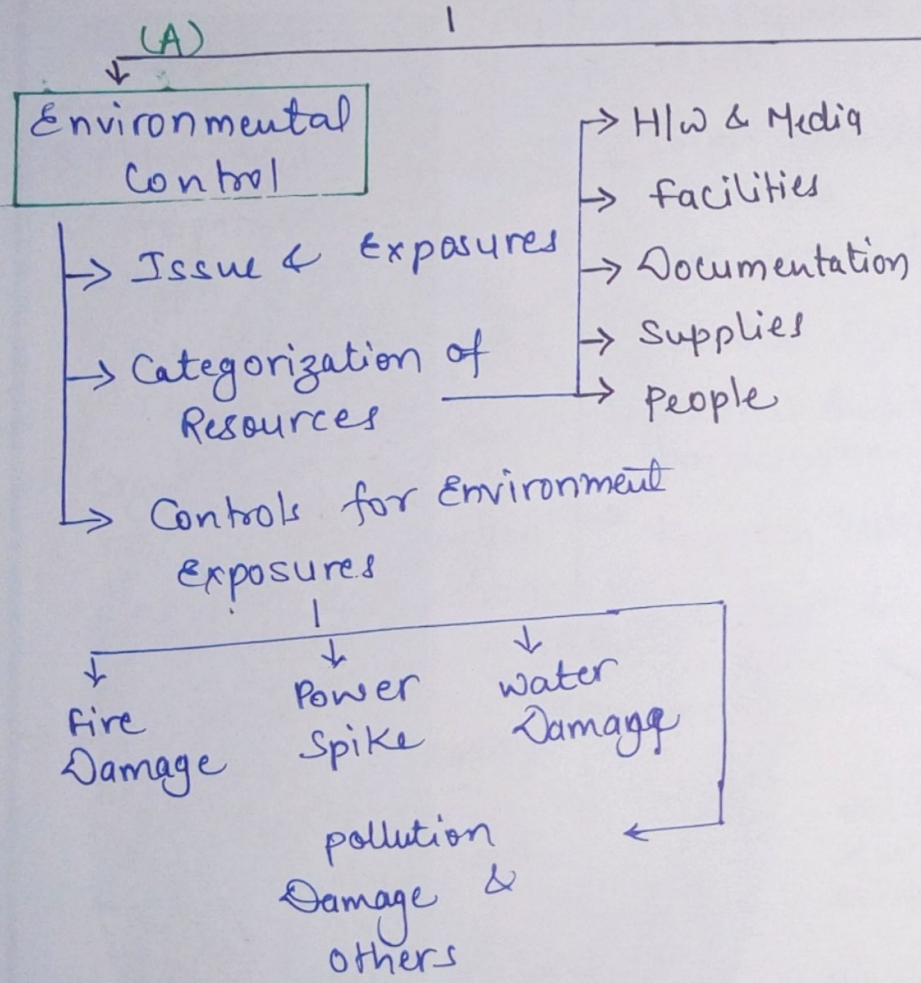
(A)

Environmental Control

→ Issue & Exposures

→ Categorization of Resources

→ H/W & Media
→ facilities
→ Documentation
→ Supplies
→ People

→ Controls for Environment exposures

Fire Damage

Power Spike

water Damage

pollution Damage & others